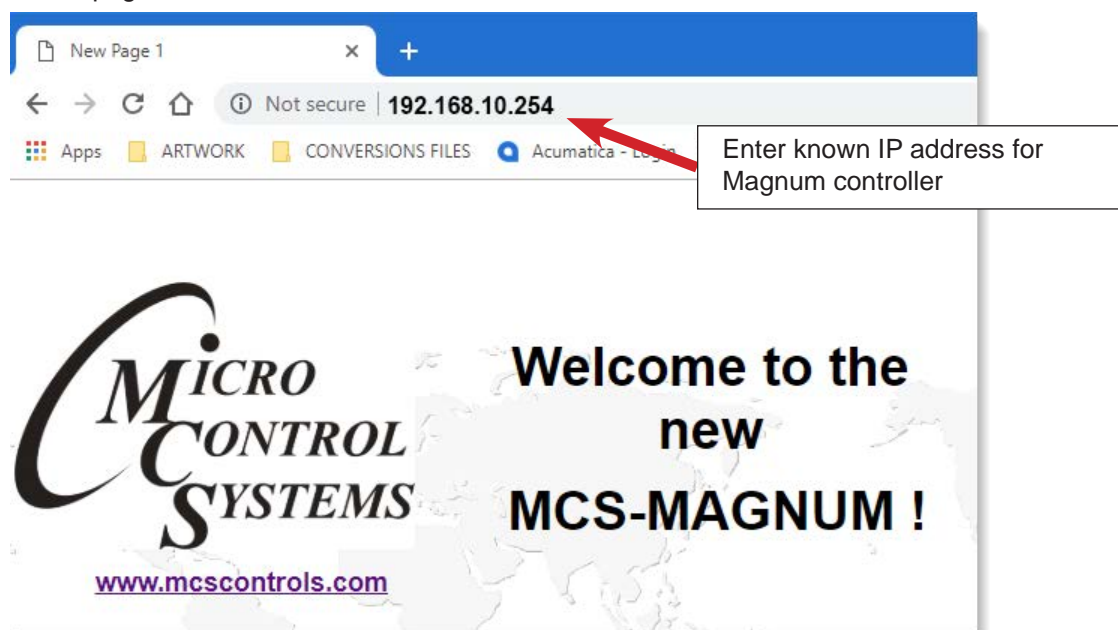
New Page 1

Not secure | 192.168.10.254

Apps ARTWORK CONVERSIONS FILES Acumatica - Lo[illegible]

Enter known IP address for Magnum controller

MICRO CONTROL SYSTEMS

www.mcscontrols.com

Welcome to the new MCS-MAGNUM !